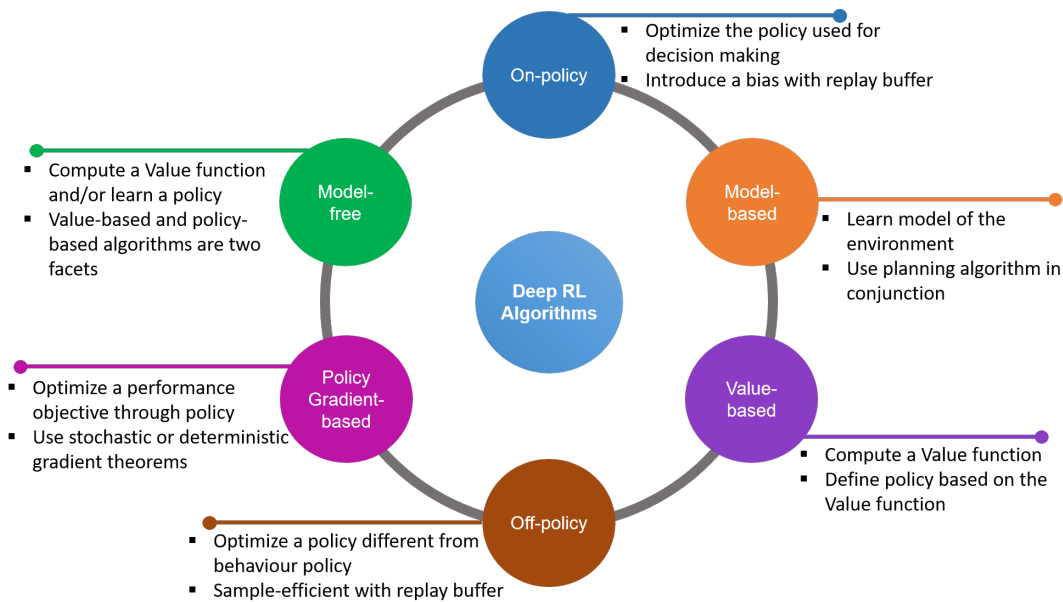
On-policy
- Optimize the policy used for decision making
- Introduce a bias with replay buffer

Model-based
- Learn model of the environment
- Use planning algorithm in conjunction

Value-based
- Compute a Value function
- Define policy based on the Value function

Off-policy
- Optimize a policy different from behaviour policy
- Sample-efficient with replay buffer

Policy Gradient-based
- Optimize a performance objective through policy
- Use stochastic or deterministic gradient theorems

Model-free
- Compute a Value function and/or learn a policy
- Value-based and policy-based algorithms are two facets

Deep RL Algorithms